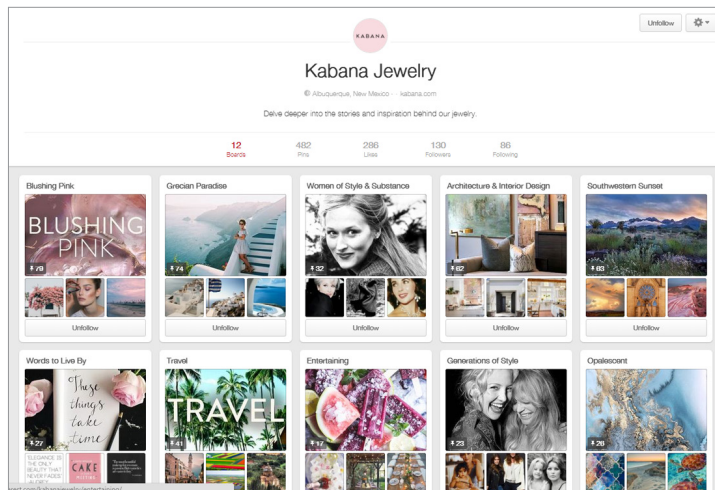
KABANA

Unfollow

Kabana Jewelry

Albuquerque, New Mexico · kabana.com

Delve deeper into the stories and inspiration behind our jewelry.

12 Boards
482 Pins
286 Likes
130 Followers
86 Following

Blushing Pink
BLUSHING PINK
79
Unfollow

Grecian Paradise
74
Unfollow

Women of Style & Substance
32
Unfollow

Architecture & Interior Design
62
Unfollow

Southwestern Sunset
63
Unfollow

Words to Live By
These things take time
27
ELEGANCE IS THE ONLY BEAUTY THAT NEVER FADES
CAKE

Travel
TRAVEL
41

Entertaining
17

Generations of Style
23

Opalescent
26

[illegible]st.com/kabanajewelry/entertaining/